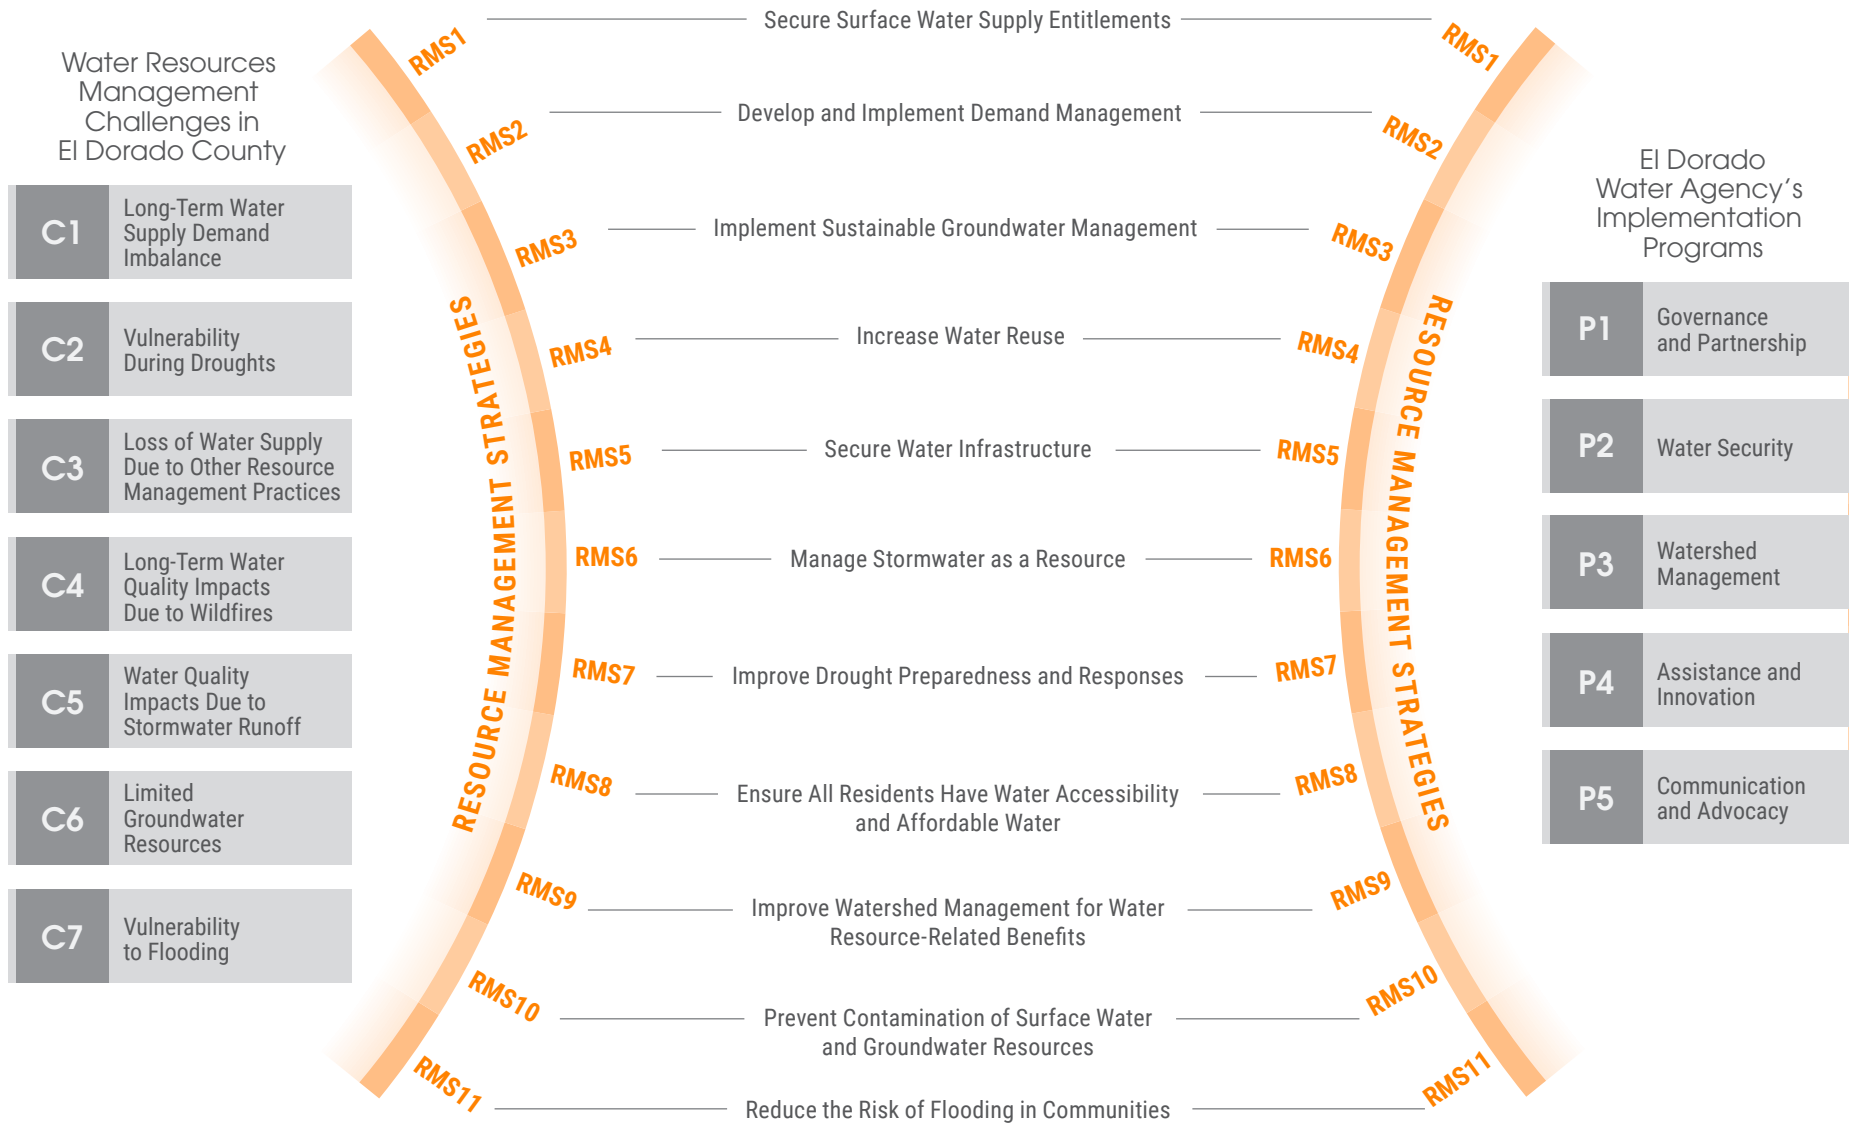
Water Resources Management Challenges in El Dorado County

| C1 | Long-Term Water Supply Demand Imbalance |
|---|---|
| C2 | Vulnerability During Droughts |
| C3 | Loss of Water Supply Due to Other Resource Management Practices |
| C4 | Long-Term Water Quality Impacts Due to Wildfires |
| C5 | Water Quality Impacts Due to Stormwater Runoff |
| C6 | Limited Groundwater Resources |
| C7 | Vulnerability to Flooding |

RESOURCE MANAGEMENT STRATEGIES

RMS1 Secure Surface Water Supply Entitlements RMS1

RMS2 Develop and Implement Demand Management RMS2

RMS3 Implement Sustainable Groundwater Management RMS3

RMS4 Increase Water Reuse RMS4

RMS5 Secure Water Infrastructure RMS5

RMS6 Manage Stormwater as a Resource RMS6

RMS7 Improve Drought Preparedness and Responses RMS7

RMS8 Ensure All Residents Have Water Accessibility and Affordable Water RMS8

RMS9 Improve Watershed Management for Water Resource-Related Benefits RMS9

RMS10 Prevent Contamination of Surface Water and Groundwater Resources RMS10

RMS11 Reduce the Risk of Flooding in Communities RMS11

RESOURCE MANAGEMENT STRATEGIES

El Dorado Water Agency's Implementation Programs

| P1 | Governance and Partnership |
|---|---|
| P2 | Water Security |
| P3 | Watershed Management |
| P4 | Assistance and Innovation |
| P5 | Communication and Advocacy |